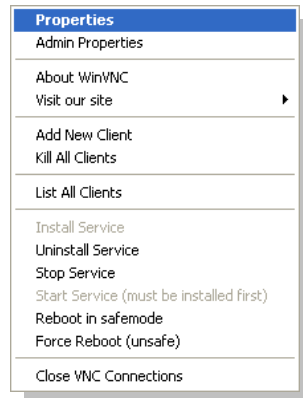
Properties
Admin Properties

About WinVNC
Visit our site

Add New Client
Kill All Clients

List All Clients

Install Service
Uninstall Service
Stop Service
Start Service (must be installed first)
Reboot in safemode
Force Reboot (unsafe)

Close VNC Connections